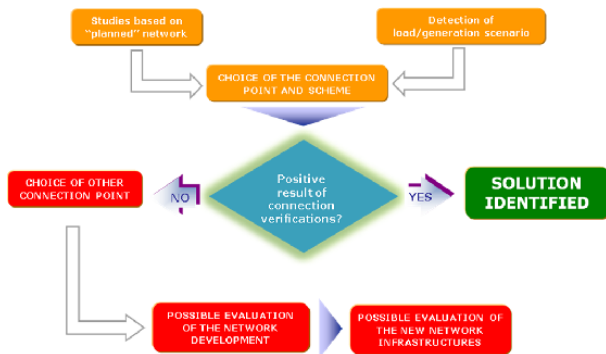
Studies based on "planned" network

Detection of load/generation scenario

CHOICE OF THE CONNECTION POINT AND SCHEME

CHOICE OF OTHER CONNECTION POINT

NO

Positive result of connection verifications?

YES

SOLUTION IDENTIFIED

POSSIBLE EVALUATION OF THE NETWORK DEVELOPMENT

POSSIBLE EVALUATION OF THE NEW NETWORK INFRASTRUCTURES